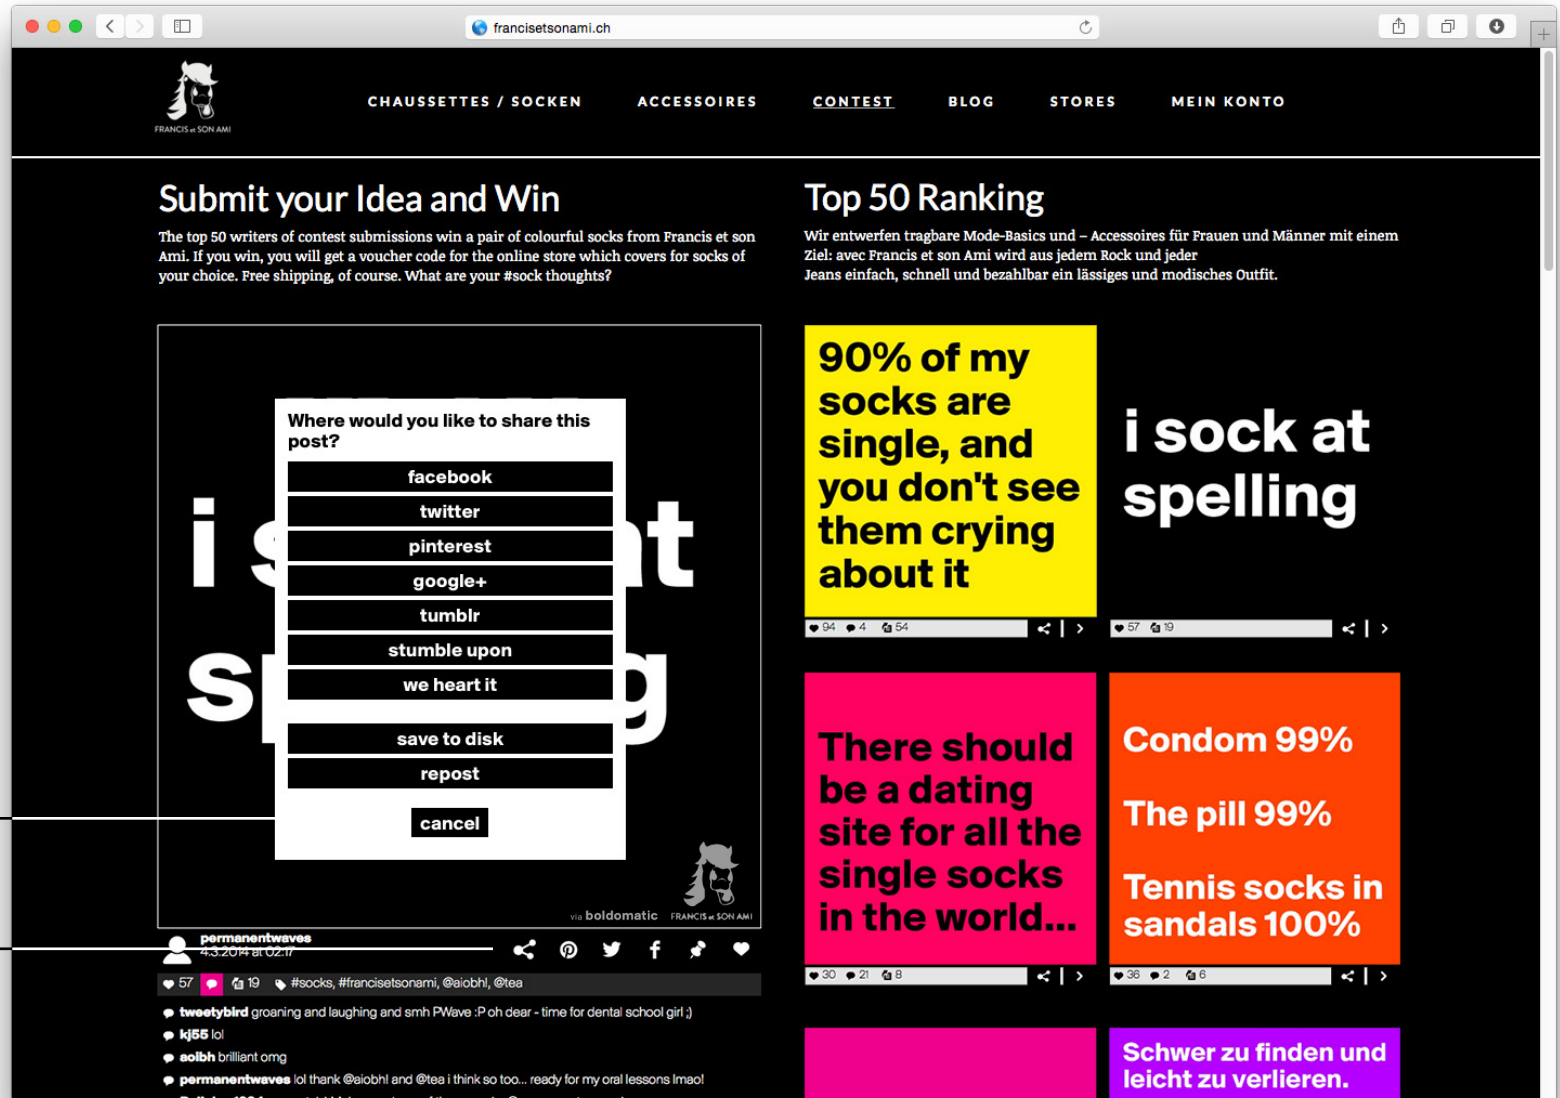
francisetsonami.ch

FRANCIS et SON AMI

CHAUSSETTES / SOCKEN ACCESSOIRES CONTEST BLOG STORES MEIN KONTO

Submit your Idea and Win

The top 50 writers of contest submissions win a pair of colourful socks from Francis et son Ami. If you win, you will get a voucher code for the online store which covers for socks of your choice. Free shipping, of course. What are your #sock thoughts?

Top 50 Ranking

Wir entwerfen tragbare Mode-Basics und – Accessoires für Frauen und Männer mit einem Ziel: avec Francis et son Ami wird aus jedem Rock und jeder Jeans einfach, schnell und bezahlbar ein lässiges und modisches Outfit.

i s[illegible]t s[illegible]g

Where would you like to share this post?

facebook

twitter

pinterest

google+

tumblr

stumble upon

we heart it

save to disk

repost

cancel

via boldomatic

FRANCIS et SON AMI

permanentwaves
4.3.2014 at 02:17

57 19 #socks, #francisetsonami, @aiobhl, @tea

tweetybird groaning and laughing and smh PWave :P oh dear - time for dental school girl ;)

kj55 lol

solbh brilliant omg

permanentwaves lol thank @aiobhl and @tea i think so too... ready for my oral lessons lmao!

90% of my socks are single, and you don't see them crying about it

94 4 54

i sock at spelling

57 19

There should be a dating site for all the single socks in the world...

30 21 8

Condom 99%

The pill 99%

Tennis socks in sandals 100%

36 2 6

Schwer zu finden und leicht zu verlieren.